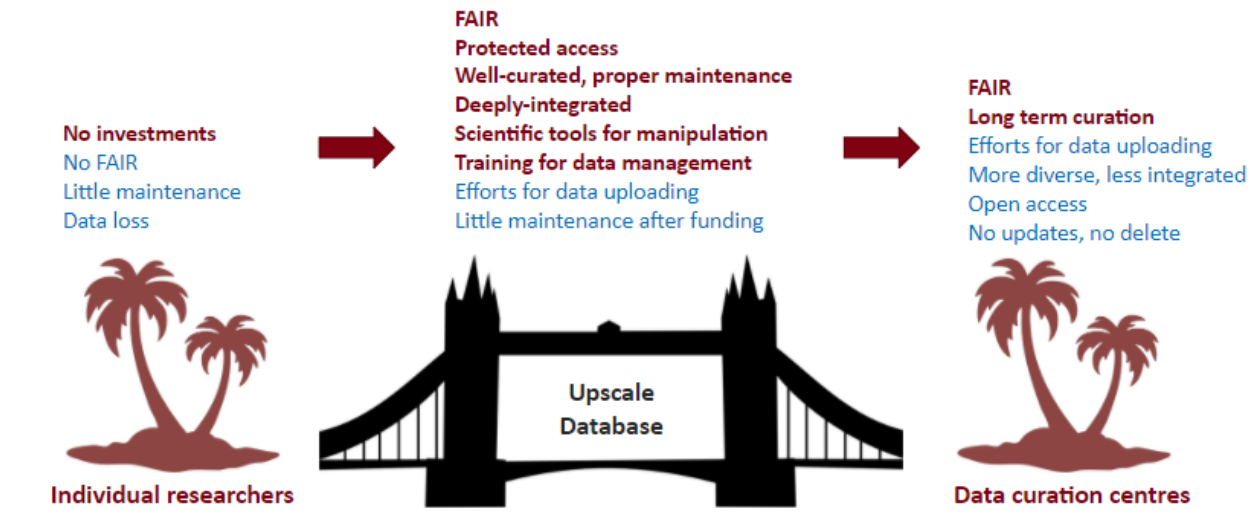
No investments
No FAIR
Little maintenance
Data loss

Individual researchers

FAIR
Protected access
Well-curated, proper maintenance
Deeply-integrated
Scientific tools for manipulation
Training for data management
Efforts for data uploading
Little maintenance after funding

Upscale Database

FAIR
Long term curation
Efforts for data uploading
More diverse, less integrated
Open access
No updates, no delete

Data curation centres